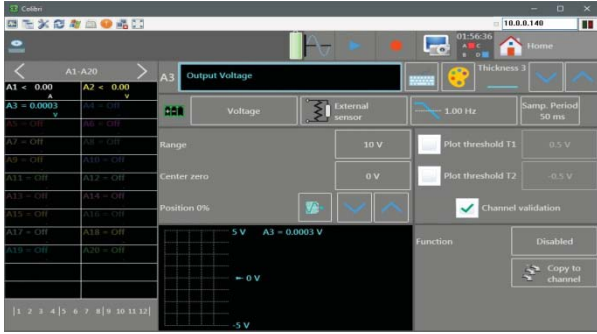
Colibri

10.0.0.140

01:56:36

Home

A1-A20

A1 < 0.00 A
A2 < 0.00 V
A3 = 0.0003 V
A4 = Off
A5 = Off
A6 = Off
A7 = Off
A8 = Off
A9 = Off
A10 = Off
A11 = Off
A12 = Off
A13 = Off
A14 = Off
A15 = Off
A16 = Off
A17 = Off
A18 = Off
A19 = Off
A20 = Off

1 2 3 4 5 6 7 8 9 10 11 12

A3 Output Voltage

Thickness 3

Voltage

External sensor

1.00 Hz

Samp. Period 50 ms

Range 10 V

Center zero 0 V

Position 0%

Plot threshold T1 0.5 V

Plot threshold T2 -0.5 V

Channel validation

5 V A3 = 0.0003 V

0 V

-5 V

Function Disabled

Copy to channel